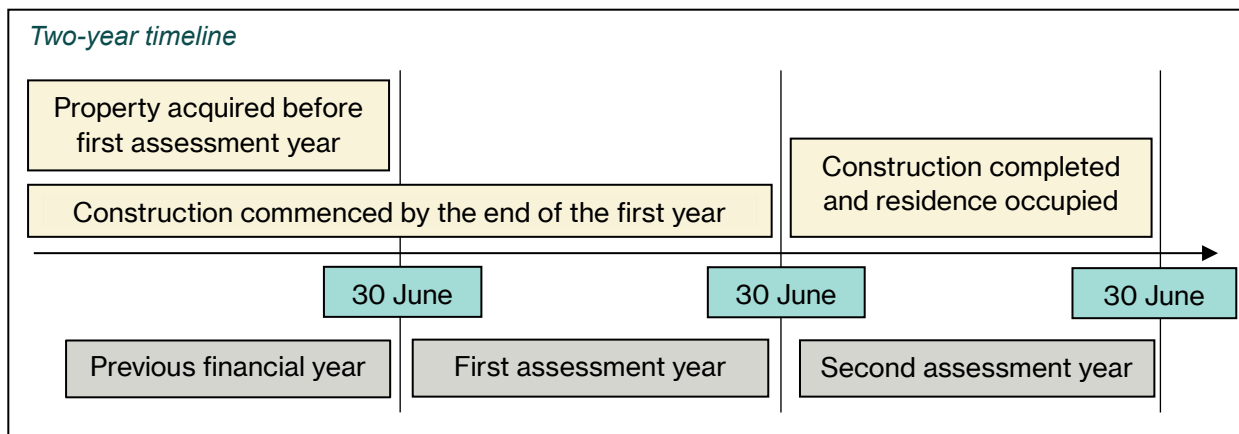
Two-year timeline

Property acquired before first assessment year

Construction commenced by the end of the first year

Construction completed and residence occupied

30 June

30 June

30 June

Previous financial year

First assessment year

Second assessment year